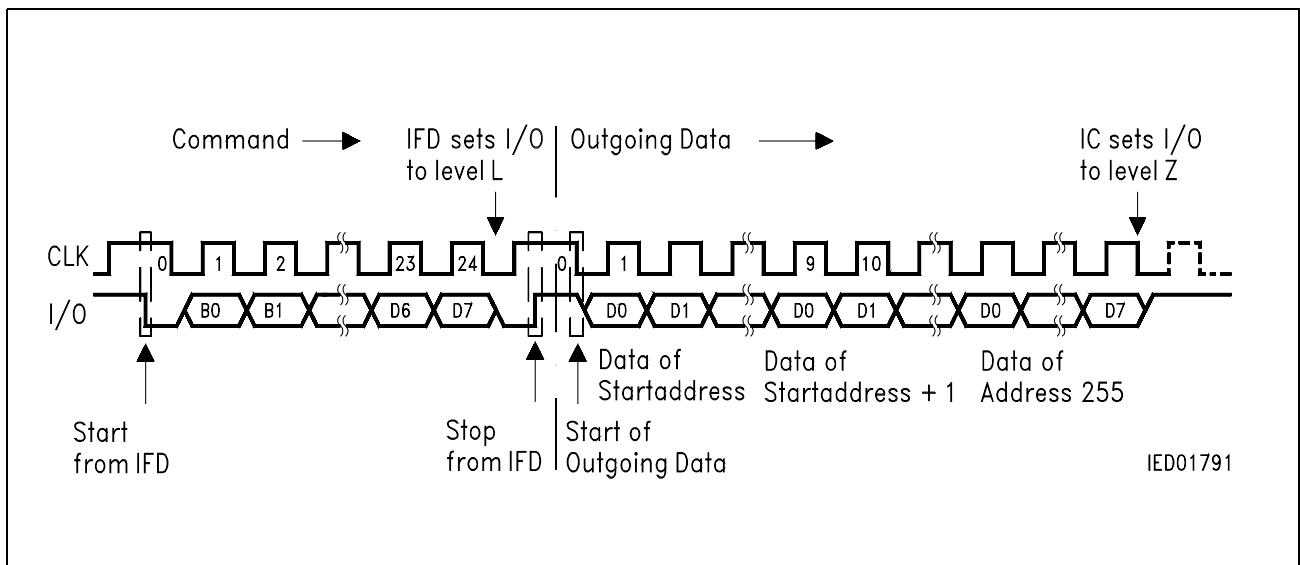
Command

IFD sets I/O to level L

Outgoing Data

IC sets I/O to level Z

CLK

0 1 2 23 24 0 1 9 10

I/O

B0 B1 D6 D7 D0 D1 D0 D1 D0 D7

Data of Startaddress

Data of Startaddress + 1

Data of Address 255

Start from IFD

Stop from IFD

Start of Outgoing Data

IED01791